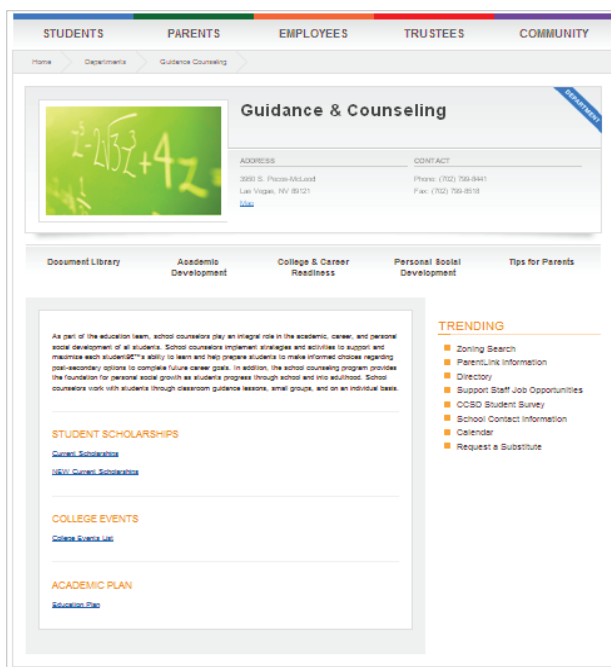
STUDENTS PARENTS EMPLOYEES TRUSTEES COMMUNITY

Home Departments Guidance Counseling

DEPARTMENT

Guidance & Counseling

ADDRESS
3950 S. Pecos-McLeod
Las Vegas, NV 89121
Map

CONTACT
Phone: (702) 799-8441
Fax: (702) 799-8518

Document Library

Academic Development

College & Career Readiness

Personal Social Development

Tips for Parents

As part of the education team, school counselors play an integral role in the academic, career, and personal social development of all students. School counselors implement strategies and activities to support and maximize each studentâ€™s ability to learn and help prepare students to make informed choices regarding post-secondary options to complete future career goals. In addition, the school counseling program provides the foundation for personal social growth as students progress through school and into adulthood. School counselors work with students through classroom guidance lessons, small groups, and on an individual basis.

STUDENT SCHOLARSHIPS

Current Scholarships

NEW Current Scholarships

COLLEGE EVENTS

College Events List

ACADEMIC PLAN

Education Plan

TRENDING

Zoning Search
ParentLink Information
Directory
Support Staff Job Opportunities
CCSD Student Survey
School Contact Information
Calendar
Request a Substitute